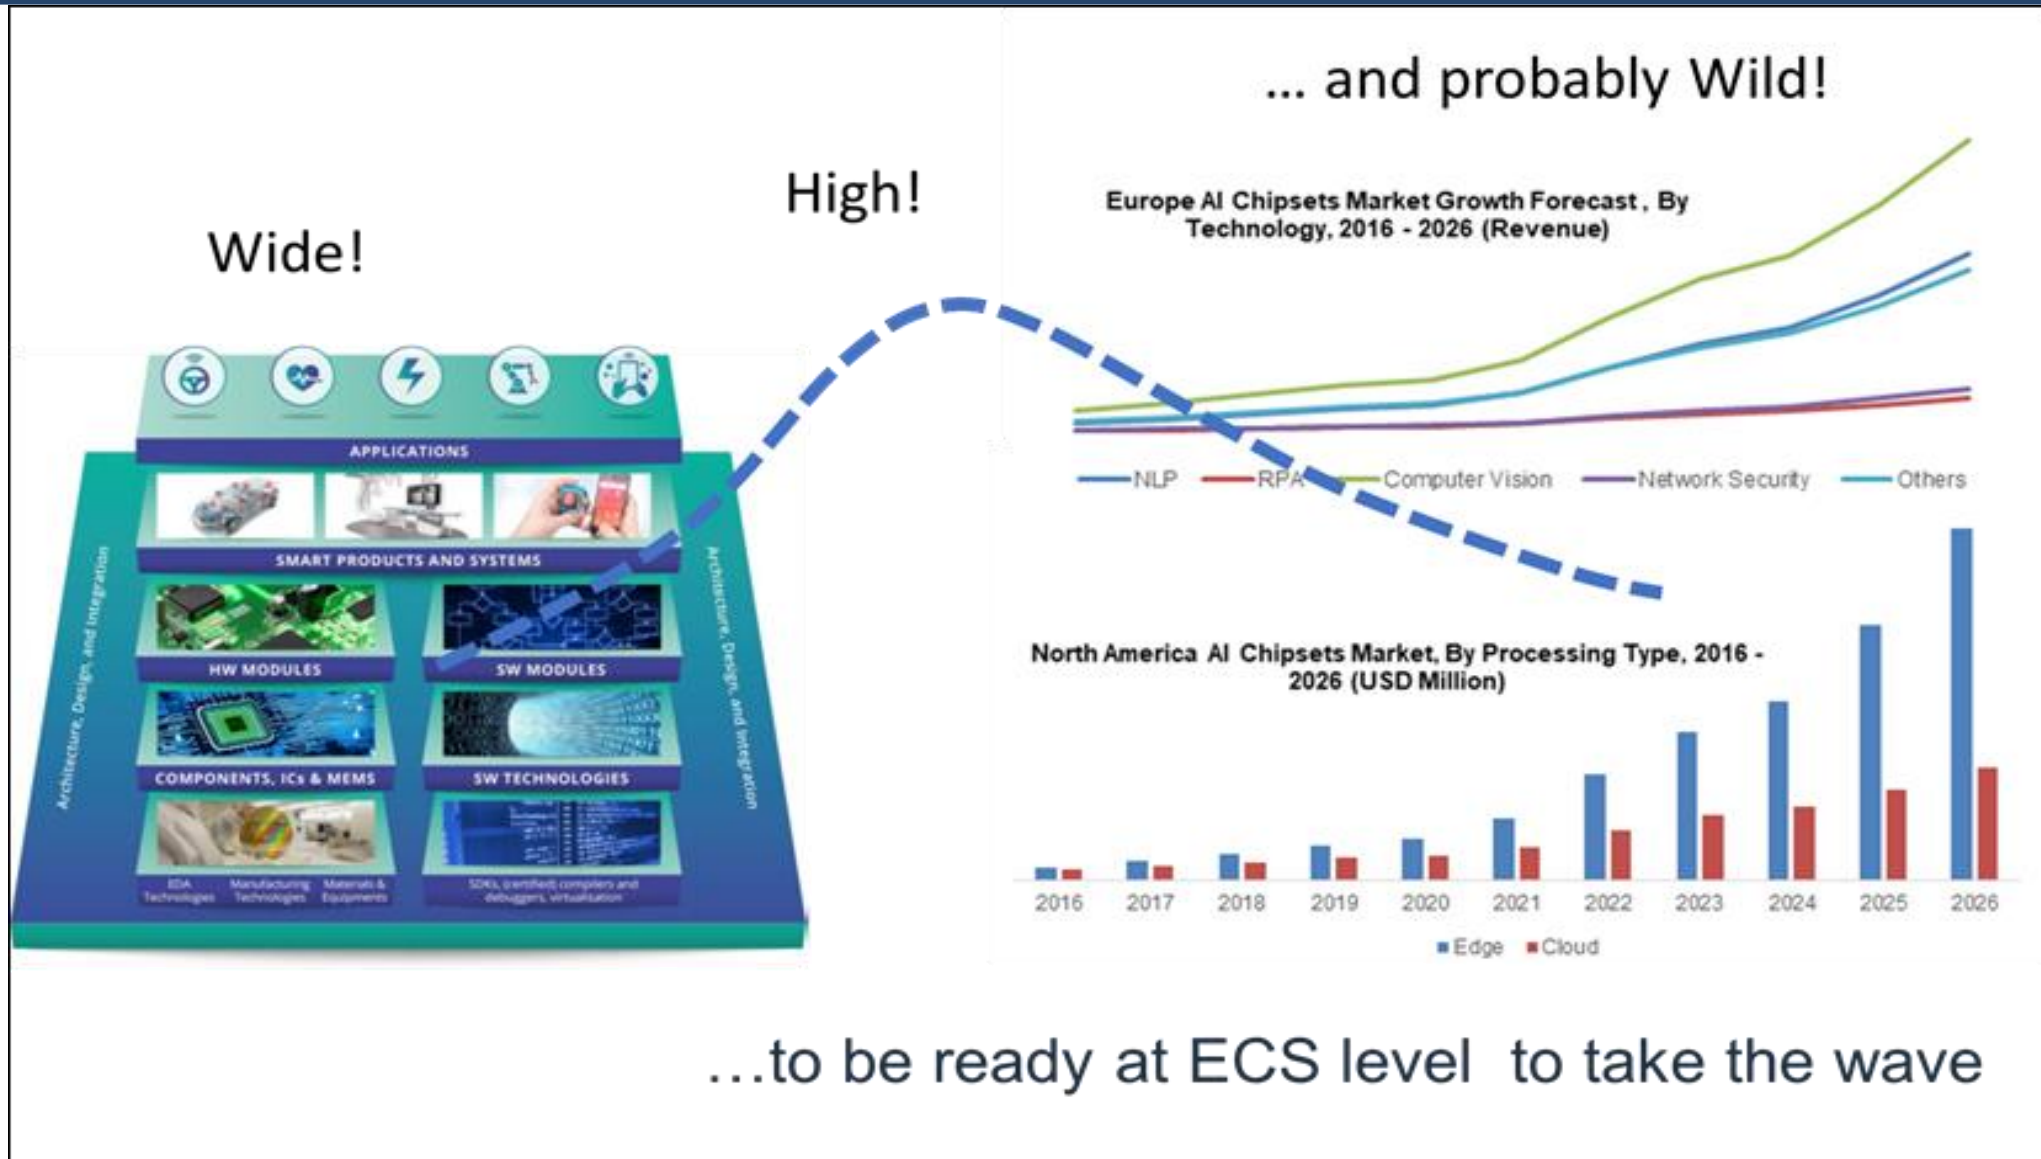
... and probably Wild!

High!

Wide!

APPLICATIONS

SMART PRODUCTS AND SYSTEMS

HW MODULES

SW MODULES

COMPONENTS, ICs & MEMS

SW TECHNOLOGIES

EDA Technologies Manufacturing Technologies Materials & Equipment

SDKs, (certified) compilers and debuggers, virtualisation

Architecture, Design, and Integration

Architecture, Design, and Integration

Europe AI Chipsets Market Growth Forecast , By Technology, 2016 - 2026 (Revenue)

NLP RPA Computer Vision Network Security Others

North America AI Chipsets Market, By Processing Type, 2016 - 2026 (USD Million)

2016 2017 2018 2019 2020 2021 2022 2023 2024 2025 2026

Edge Cloud

…to be ready at ECS level to take the wave